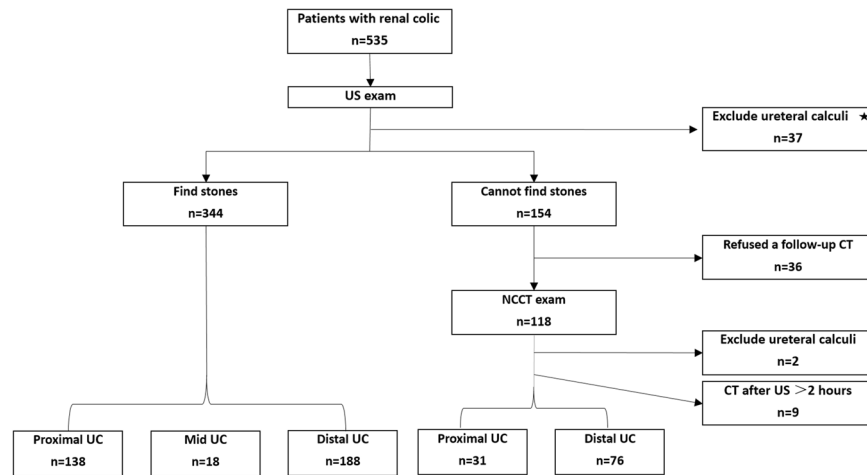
Patients with renal colic
n=535

US exam

Exclude ureteral calculi ★
n=37

Find stones
n=344

Cannot find stones
n=154

Refused a follow-up CT
n=36

NCCT exam
n=118

Exclude ureteral calculi
n=2

CT after US >2 hours
n=9

Proximal UC
n=138

Mid UC
n=18

Distal UC
n=188

Proximal UC
n=31

Distal UC
n=76